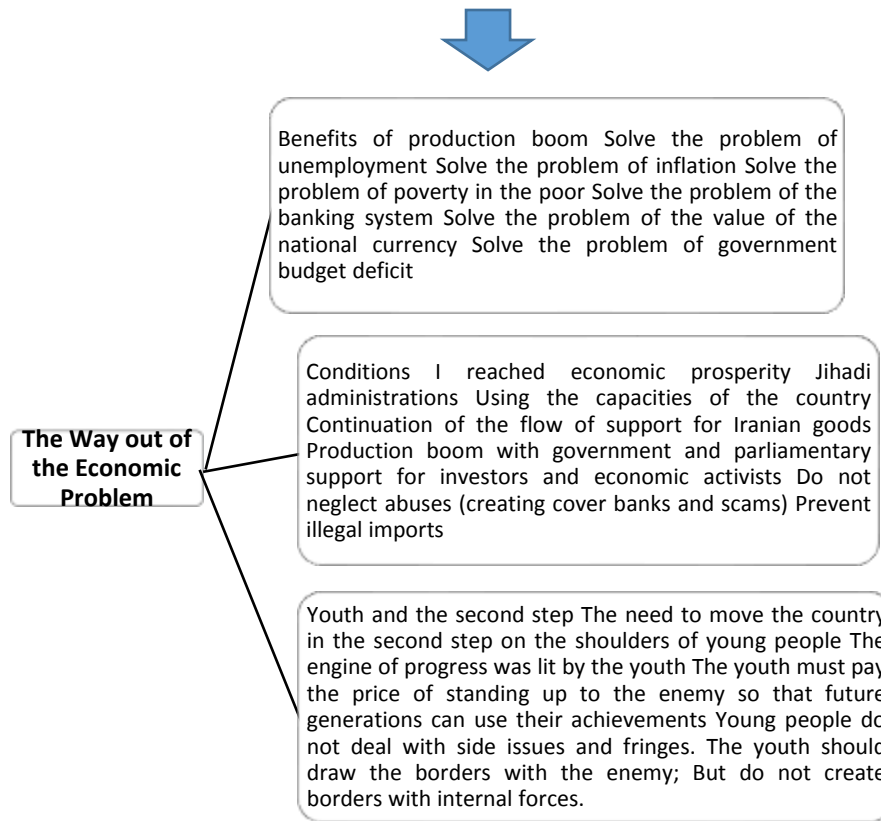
The Way out of the Economic Problem

Benefits of production boom Solve the problem of unemployment Solve the problem of inflation Solve the problem of poverty in the poor Solve the problem of the banking system Solve the problem of the value of the national currency Solve the problem of government budget deficit

Conditions I reached economic prosperity Jihadi administrations Using the capacities of the country Continuation of the flow of support for Iranian goods Production boom with government and parliamentary support for investors and economic activists Do not neglect abuses (creating cover banks and scams) Prevent illegal imports

Youth and the second step The need to move the country in the second step on the shoulders of young people The engine of progress was lit by the youth The youth must pay the price of standing up to the enemy so that future generations can use their achievements Young people do not deal with side issues and fringes. The youth should draw the borders with the enemy; But do not create borders with internal forces.